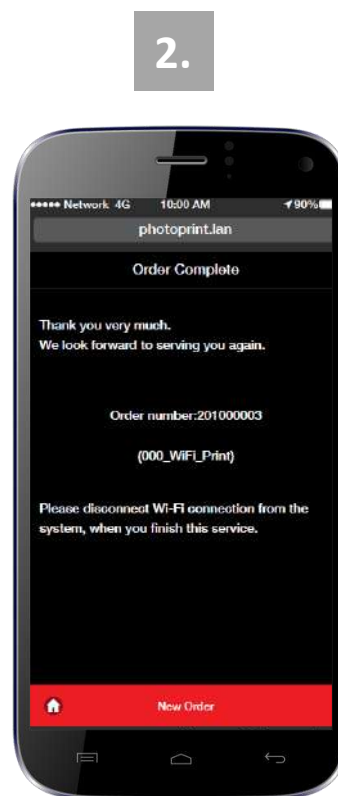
2.

••••• Network 4G 10:00 AM 90%

photoprint.lan

Order Complete

Thank you very much.
We look forward to serving you again.

Order number:201000003

(000_WiFi_Print)

Please disconnect Wi-Fi connection from the system, when you finish this service.

New Order